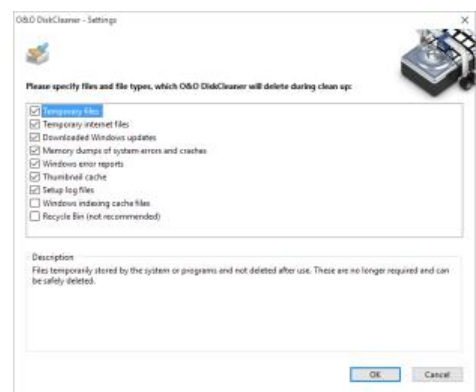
O&O DiskCleaner - Settings

Please specify files and file types, which O&O DiskCleaner will delete during clean up:

☑ Temporary files
☑ Temporary internet files
☑ Downloaded Windows updates
☑ Memory dumps of system errors and crashes
☑ Windows error reports
☑ Thumbnail cache
☑ Setup log files
☐ Windows indexing cache files
☐ Recycle Bin (not recommended)

Description
Files temporarily stored by the system or programs and not deleted after use. These are no longer required and can be safely deleted.

OK Cancel